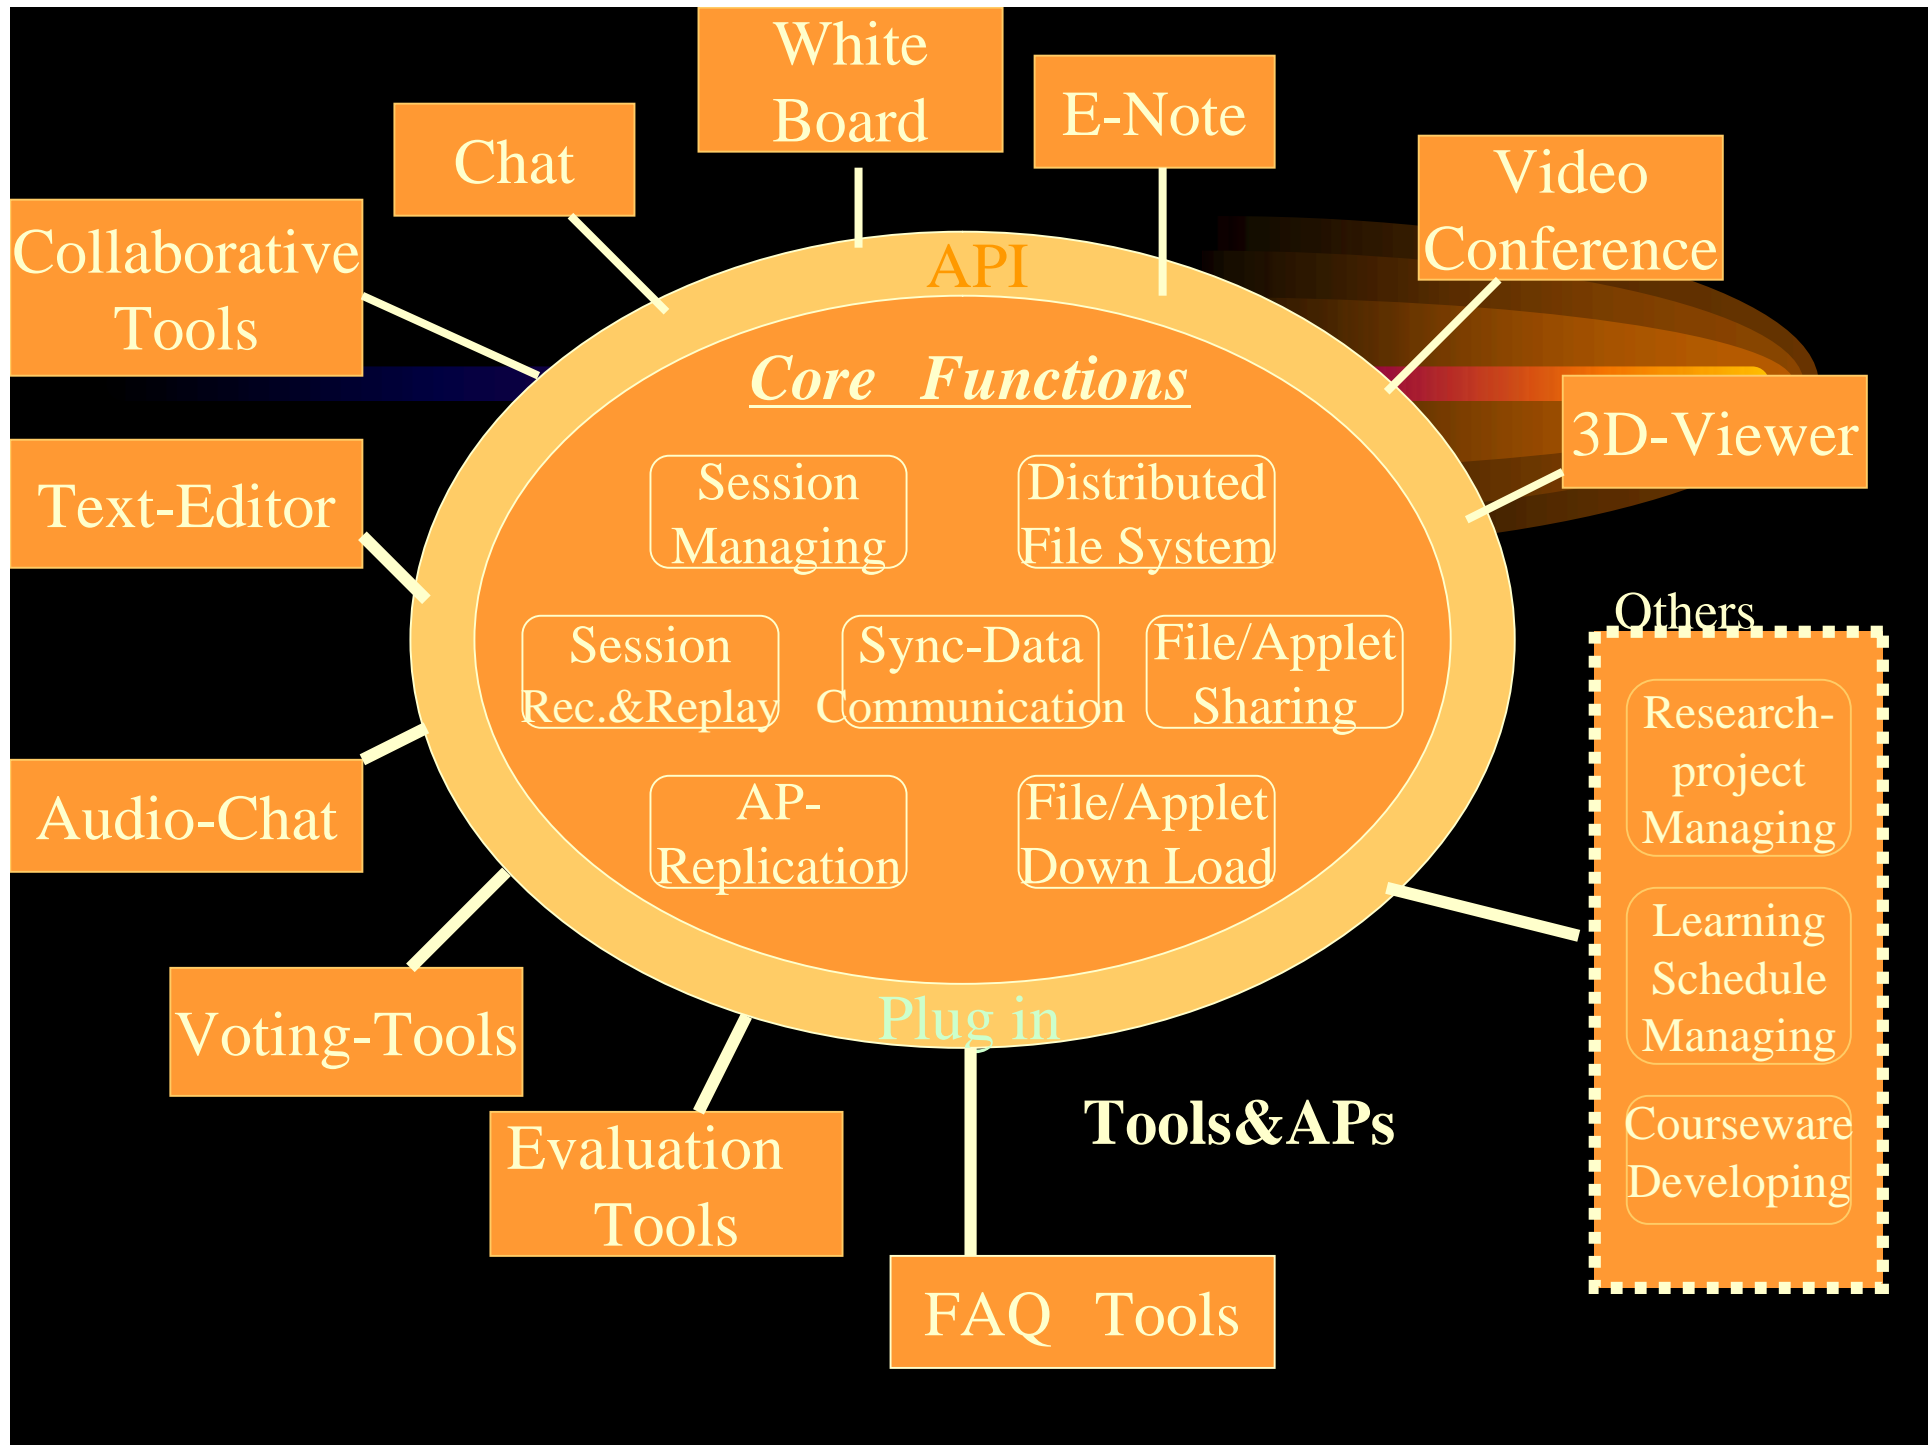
White Board

Chat

E-Note

Video Conference

Collaborative Tools

API

Core Functions

3D-Viewer

Text-Editor

Session Managing

Distributed File System

Session Rec.&Replay

Sync-Data Communication

File/Applet Sharing

Others

Research-project Managing

AP-Replication

File/Applet Down Load

Audio-Chat

Learning Schedule Managing

Voting-Tools

Plug in

Tools&APs

Courseware Developing

Evaluation Tools

FAQ Tools